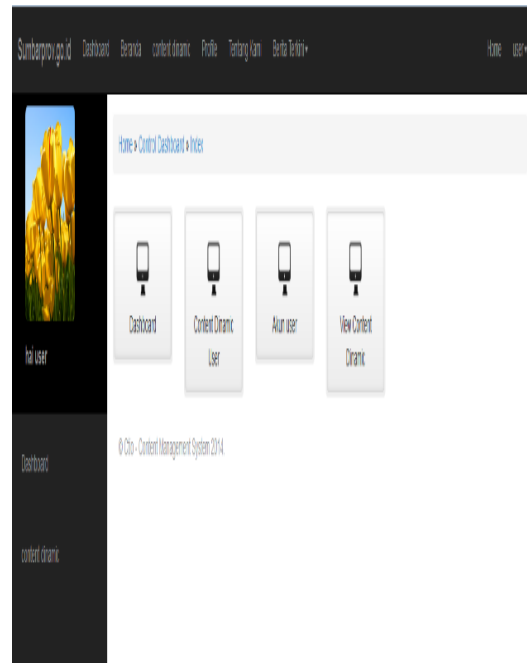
Sumbarprov.go.id Dashboard Beranda content dinamic Profile Tentang Kami Berita Terkini▾ Home user▾

hai user

Dashboard

content dinamic

Home » Control Dashboard » Index

Dashboard

Content Dinamic User

Akun user

View Content Dinamic

© Cito - Content Management System 2014.